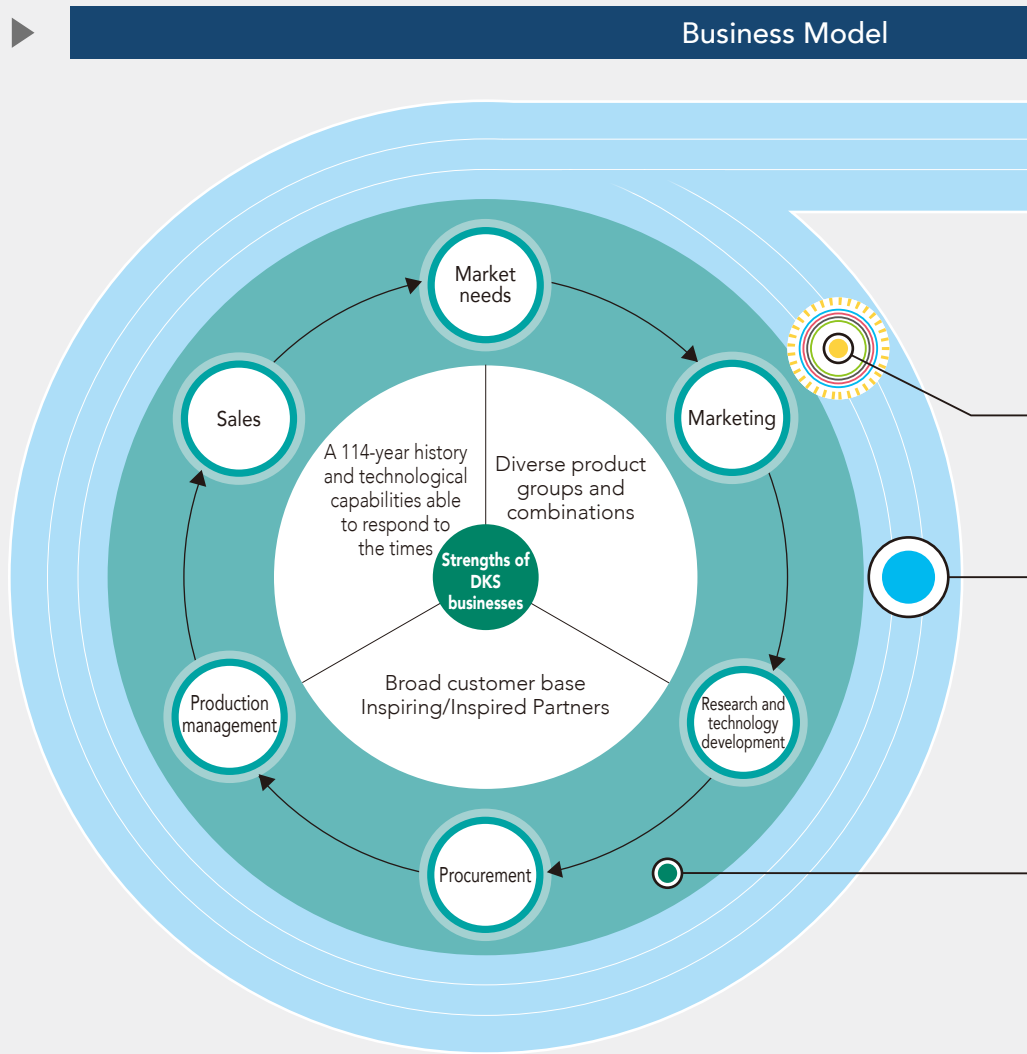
Business Model

Market needs

Marketing

Research and technology development

Procurement

Production management

Sales

A 114-year history and technological capabilities able to respond to the times

Diverse product groups and combinations

Broad customer base Inspiring/Inspired Partners

Strengths of DKS businesses